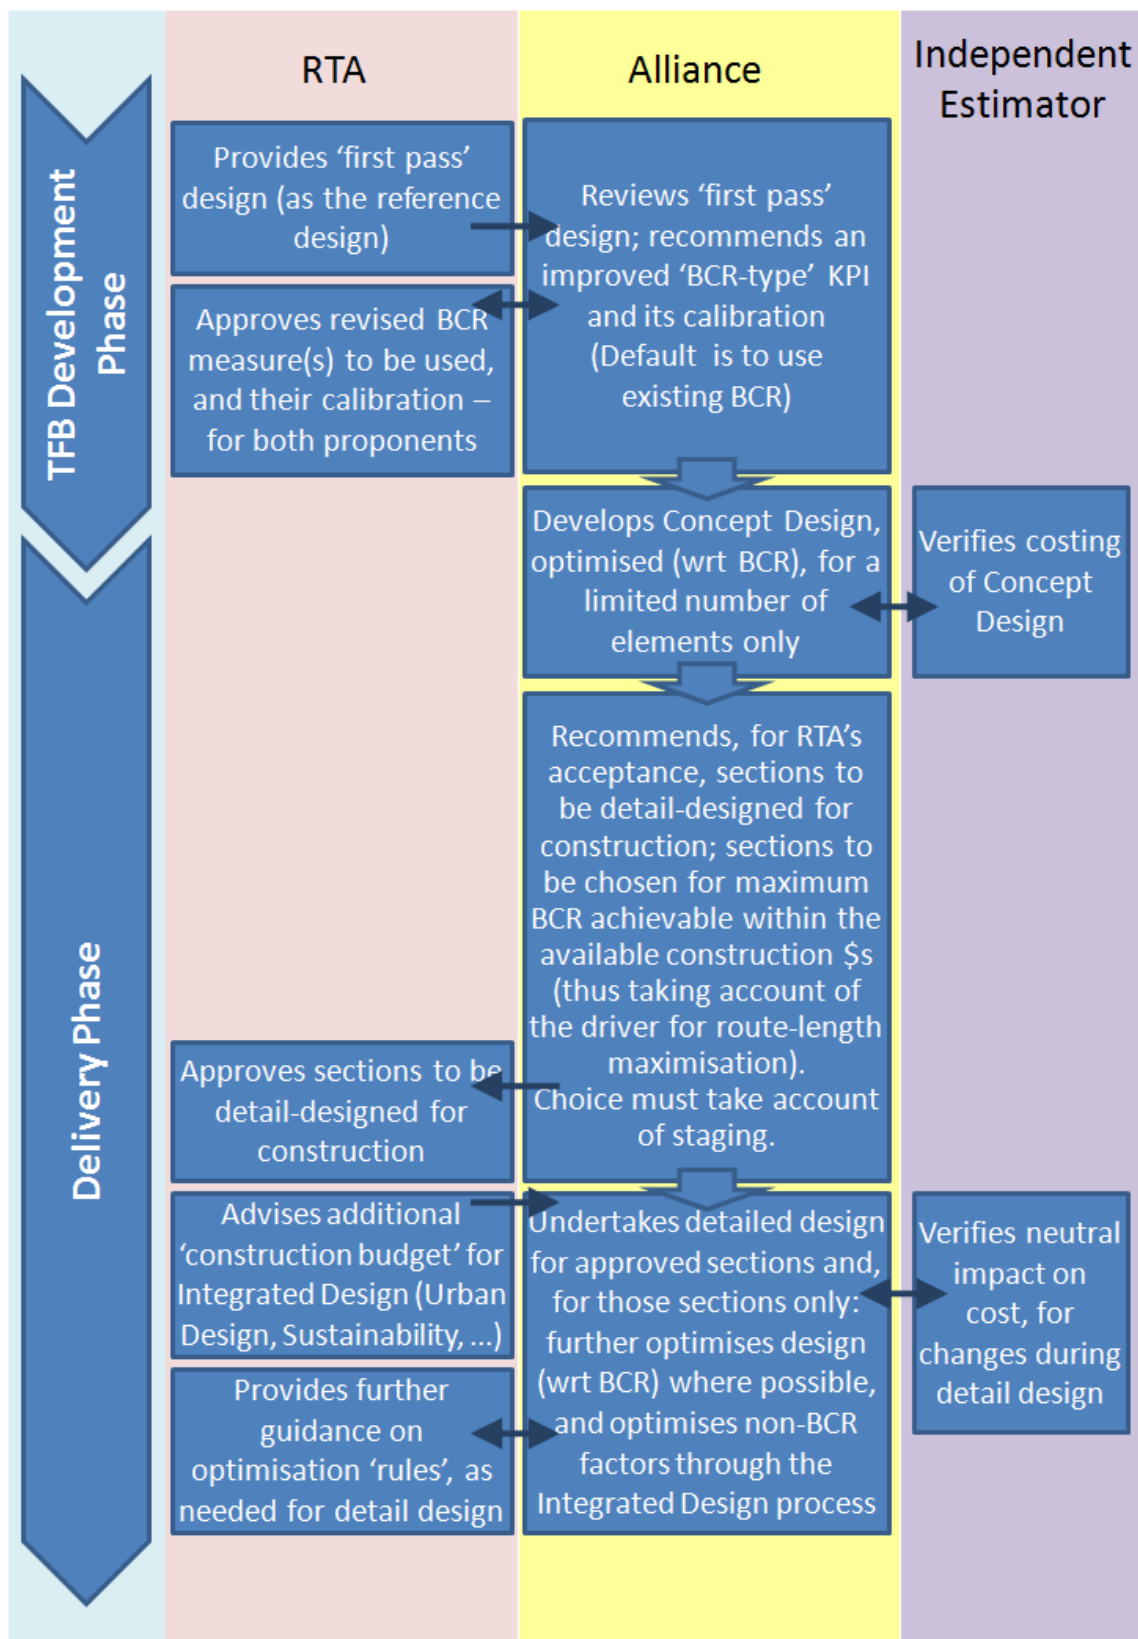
RTA

Alliance

Independent Estimator

TFB Development Phase

Provides 'first pass' design (as the reference design)

Reviews 'first pass' design; recommends an improved 'BCR-type' KPI and its calibration (Default is to use existing BCR)

Approves revised BCR measure(s) to be used, and their calibration – for both proponents

Develops Concept Design, optimised (wrt BCR), for a limited number of elements only

Verifies costing of Concept Design

Delivery Phase

Recommends, for RTA's acceptance, sections to be detail-designed for construction; sections to be chosen for maximum BCR achievable within the available construction $s (thus taking account of the driver for route-length maximisation). Choice must take account of staging.

Approves sections to be detail-designed for construction

Advises additional 'construction budget' for Integrated Design (Urban Design, Sustainability, ...)

Undertakes detailed design for approved sections and, for those sections only: further optimises design (wrt BCR) where possible, and optimises non-BCR factors through the Integrated Design process

Verifies neutral impact on cost, for changes during detail design

Provides further guidance on optimisation 'rules', as needed for detail design